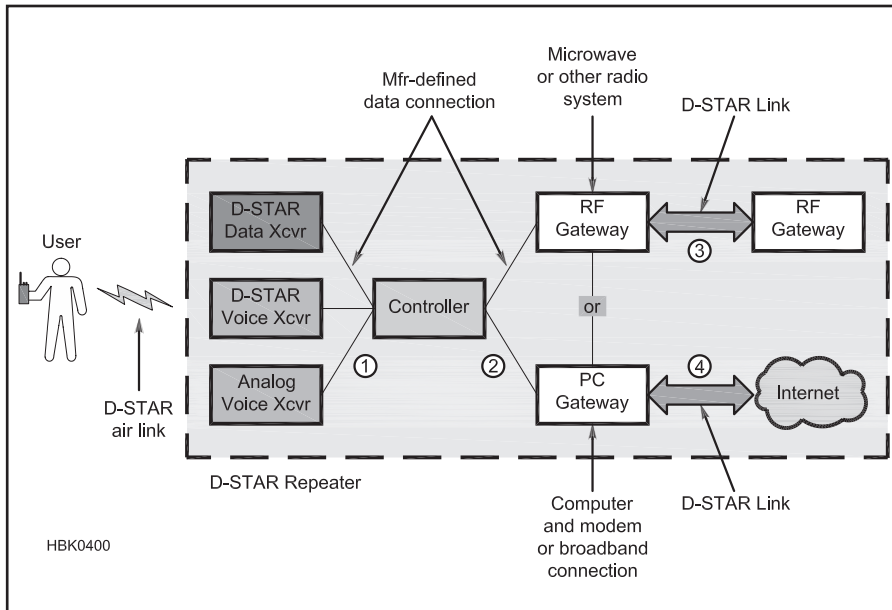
Mfr-defined data connection

Microwave or other radio system

D-STAR Link

D-STAR Data Xcvr

RF Gateway

RF Gateway

User

③

D-STAR Voice Xcvr

Controller

or

①

②

④

Analog Voice Xcvr

PC Gateway

Internet

D-STAR air link

D-STAR Repeater

Computer and modem or broadband connection

D-STAR Link

HBK0400